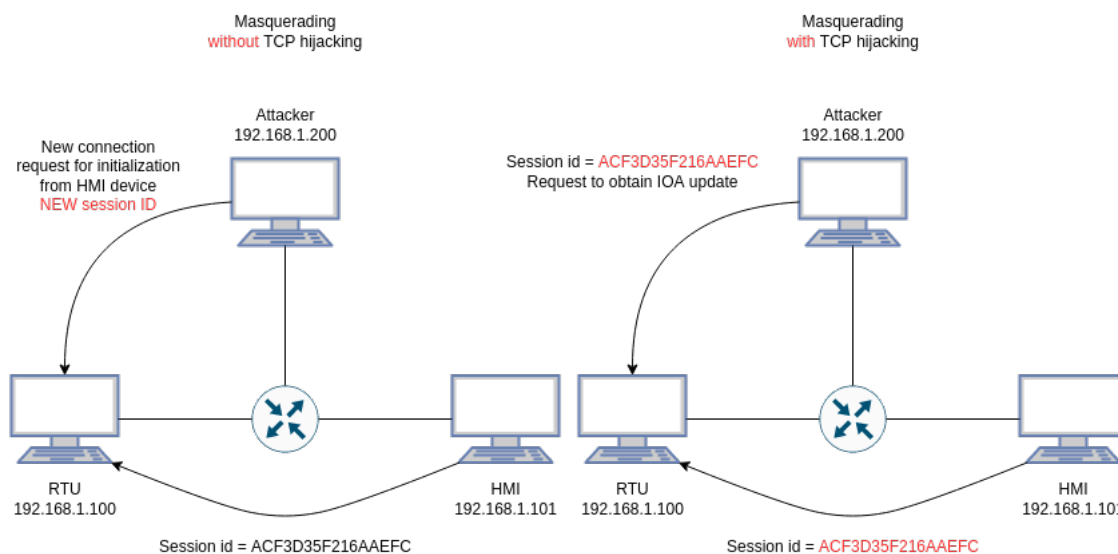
Masquerading
without TCP hijacking

Attacker
192.168.1.200

New connection request for initialization from HMI device
NEW session ID

RTU
192.168.1.100

HMI
192.168.1.101

Session id = ACF3D35F216AAEFC

Masquerading
with TCP hijacking

Attacker
192.168.1.200

Session id = ACF3D35F216AAEFC
Request to obtain IOA update

RTU
192.168.1.100

HMI
192.168.1.10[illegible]

Session id = ACF3D35F216AAEFC